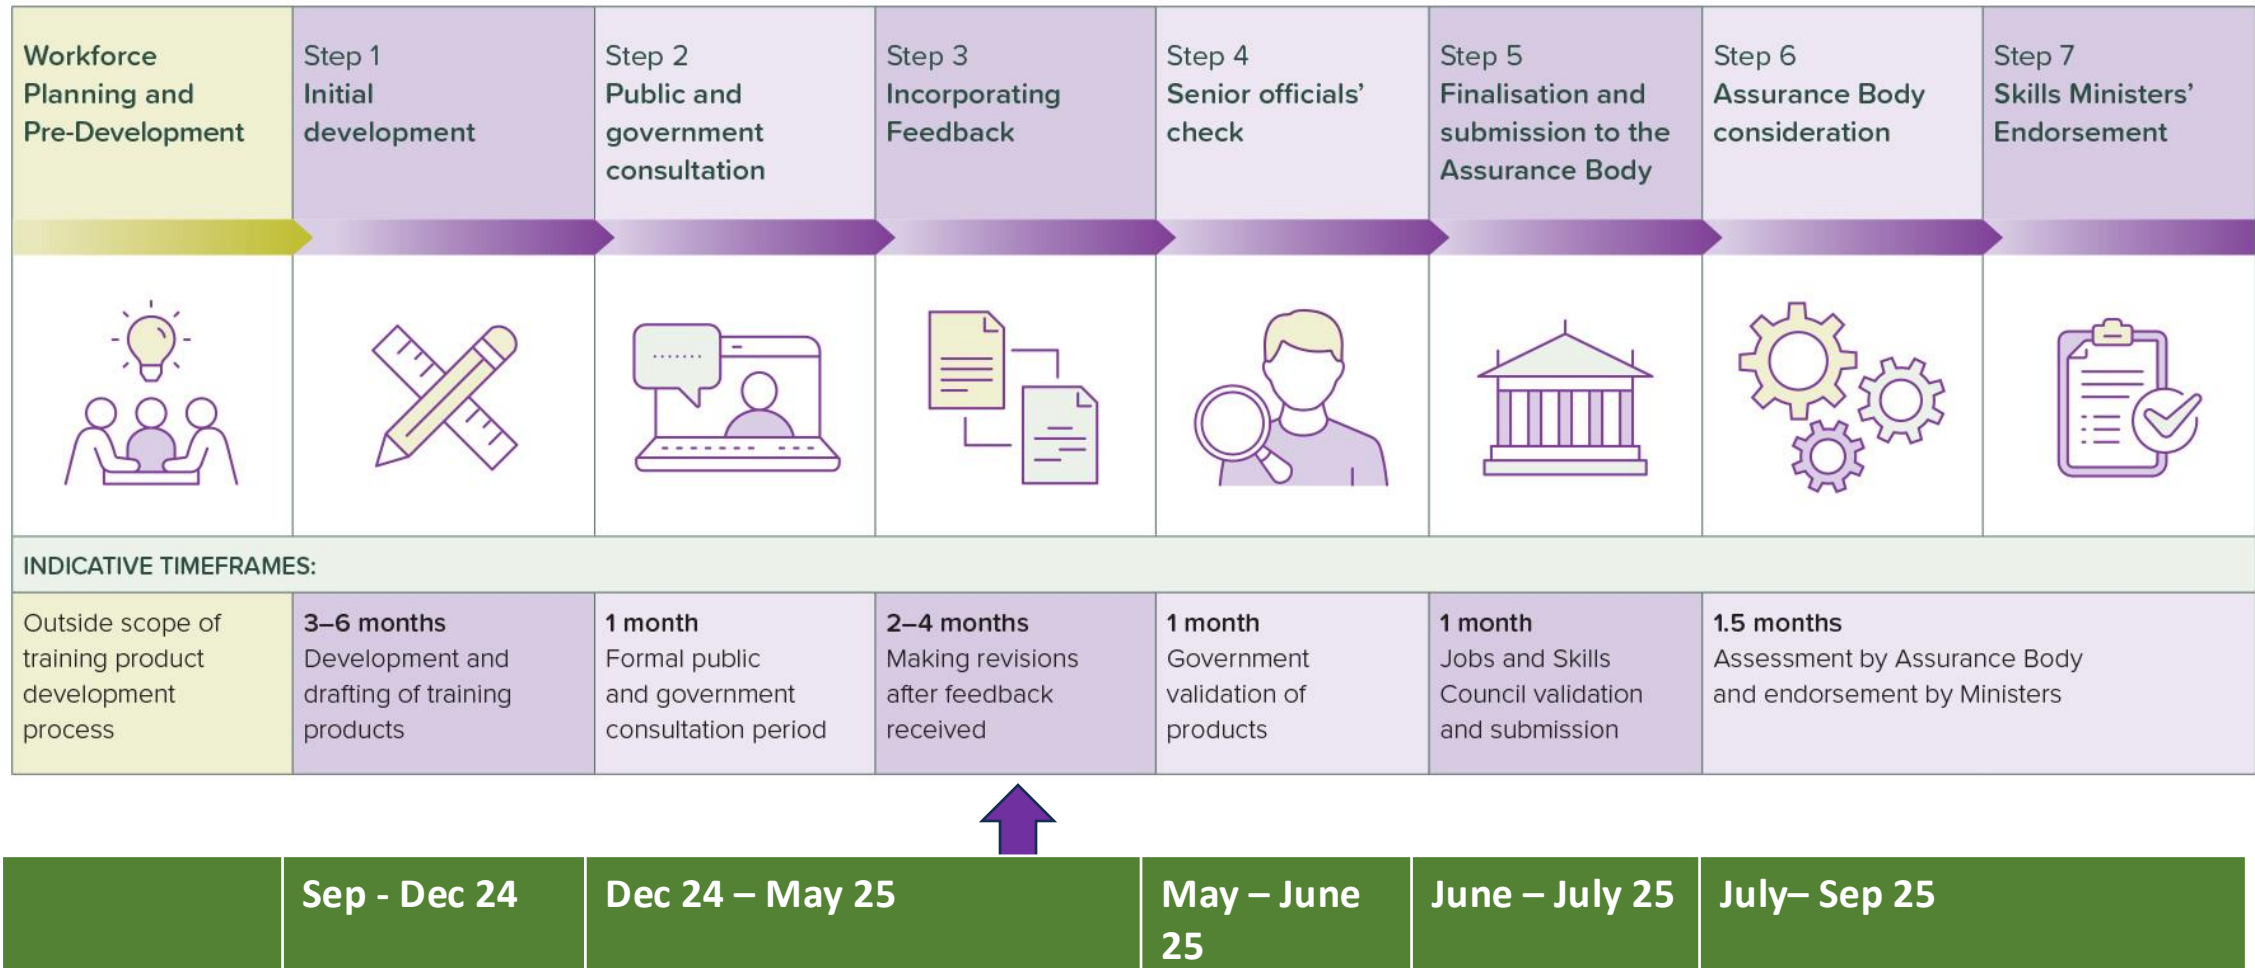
| Workforce Planning and Pre-Development | Step 1 Initial development | Step 2 Public and government consultation | Step 3 Incorporating Feedback | Step 4 Senior officials' check | Step 5 Finalisation and submission to the Assurance Body | Step 6 Assurance Body consideration | Step 7 Skills Ministers' Endorsement |
|---|---|---|---|---|---|---|---|

INDICATIVE TIMEFRAMES:

| Outside scope of training product development process | 3–6 months Development and drafting of training products | 1 month Formal public and government consultation period | 2–4 months Making revisions after feedback received | 1 month Government validation of products | 1 month Jobs and Skills Council validation and submission | 1.5 months Assessment by Assurance Body and endorsement by Ministers |
|---|---|---|---|---|---|---|

| | Sep - Dec 24 | Dec 24 – May 25 | May – June 25 | June – July 25 | July– Sep 25 |
|---|---|---|---|---|---|